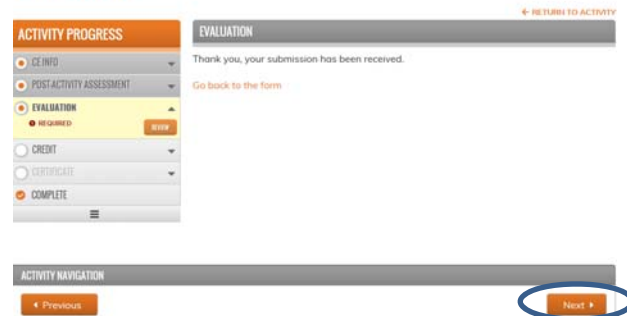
← RETURN TO ACTIVITY

ACTIVITY PROGRESS

CE INFO

POST-ACTIVITY ASSESSMENT

EVALUATION

REQUIRED

REVIEW

CREDIT

CERTIFICATE

COMPLETE

EVALUATION

Thank you, your submission has been received.

Go back to the form

ACTIVITY NAVIGATION

◂ Previous

Next ▸